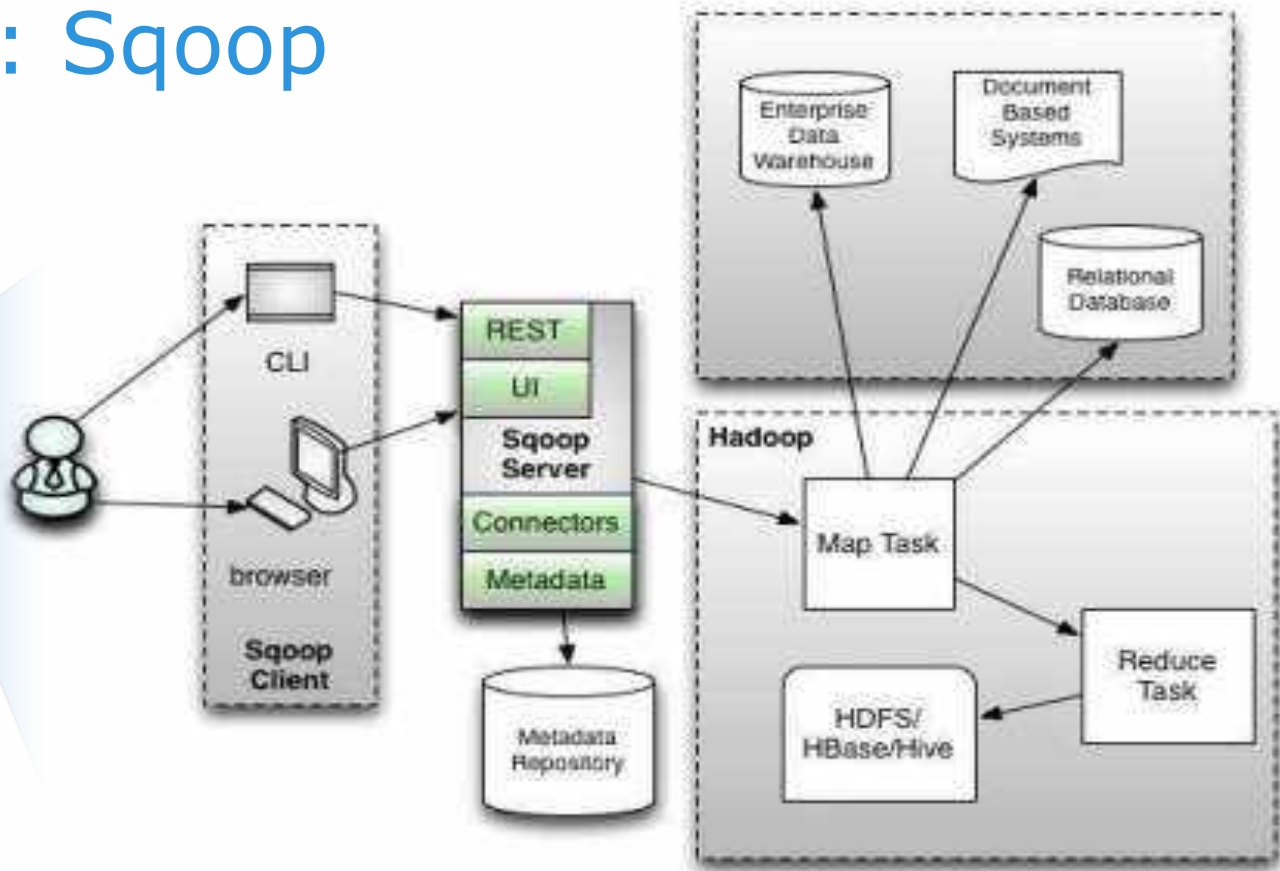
: Sqoop

CLI

browser

Sqoop Client

REST

UI

Sqoop Server

Connectors

Metadata

Metadata Repository

Enterprise Data Warehouse

Document Based Systems

Relational Database

Hadoop

Map Task

Reduce Task

HDFS/ HBase/Hive